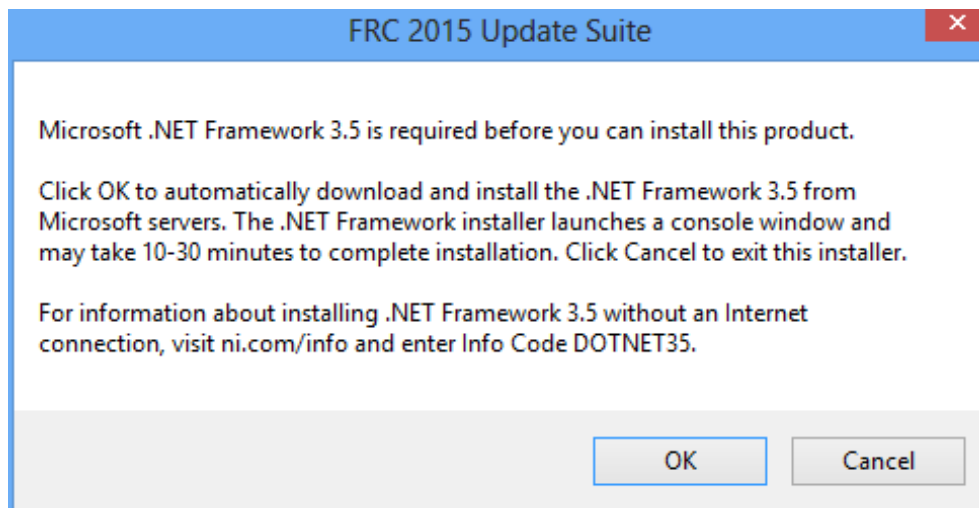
FRC 2015 Update Suite

Microsoft .NET Framework 3.5 is required before you can install this product.

Click OK to automatically download and install the .NET Framework 3.5 from Microsoft servers. The .NET Framework installer launches a console window and may take 10-30 minutes to complete installation. Click Cancel to exit this installer.

For information about installing .NET Framework 3.5 without an Internet connection, visit ni.com/info and enter Info Code DOTNET35.

OK

Cancel